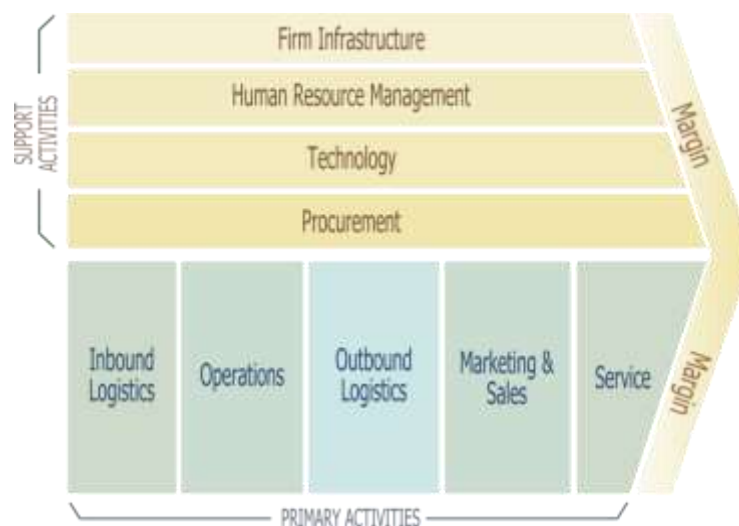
SUPPORT ACTIVITIES

Firm Infrastructure

Human Resource Management

Technology

Procurement

Margin

Inbound Logistics

Operations

Outbound Logistics

Marketing & Sales

Service

Margin

PRIMARY ACTIVITIES